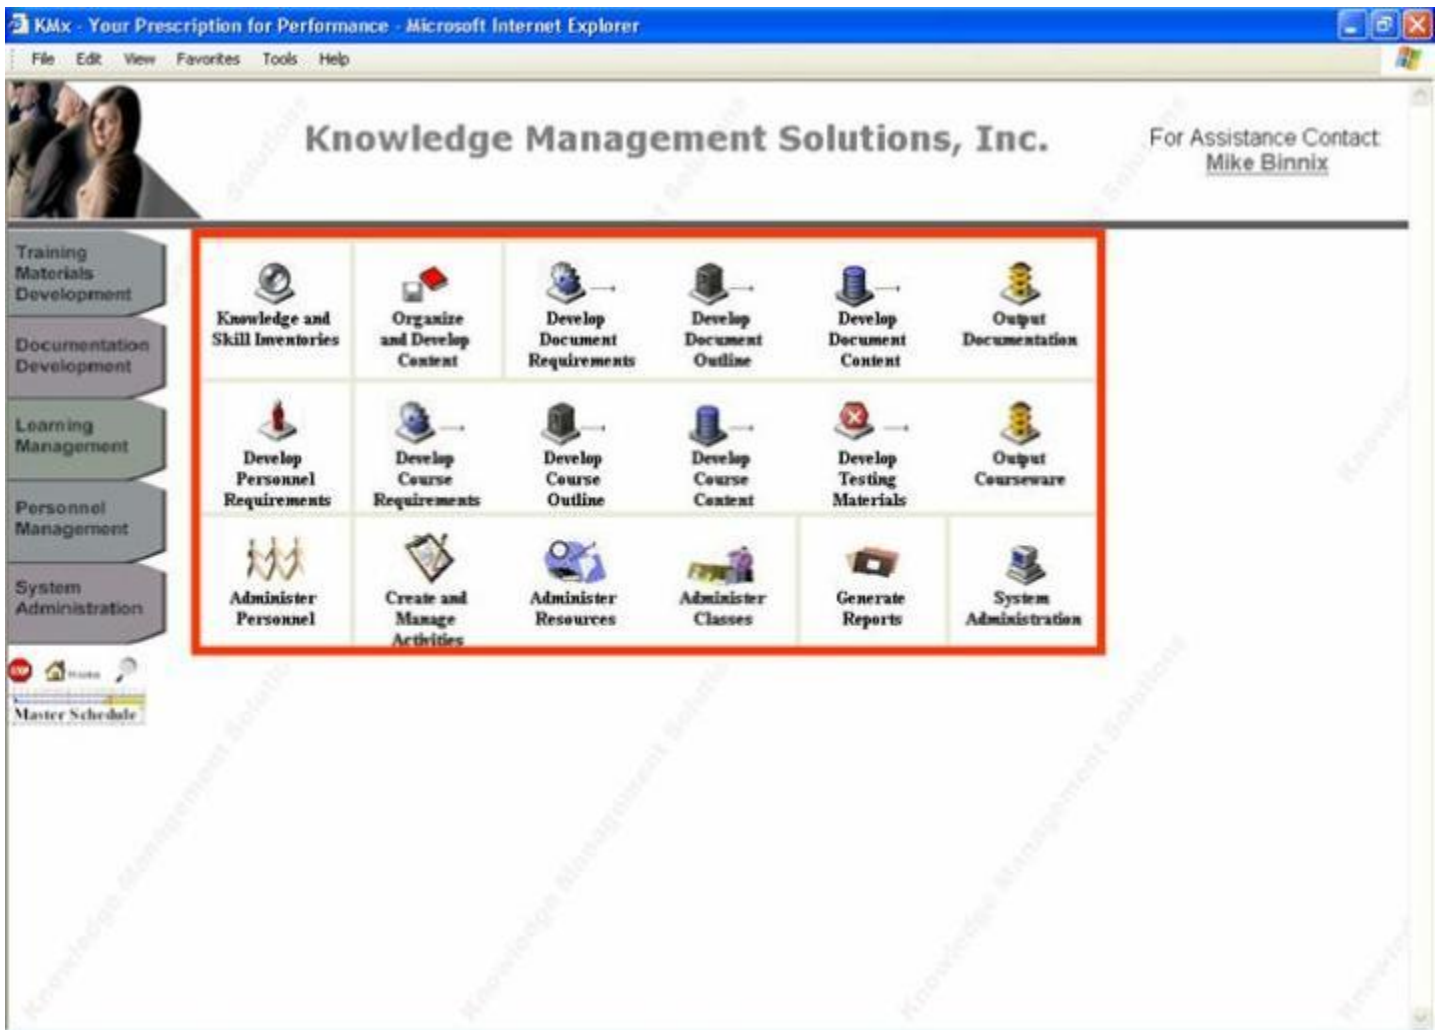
KMx - Your Prescription for Performance - Microsoft Internet Explorer

File Edit View Favorites Tools Help

Knowledge Management Solutions, Inc.

For Assistance Contact
Mike Binnix

Training Materials Development

Documentation Development

Learning Management

Personnel Management

System Administration

Master Schedule

| | | | | | |
|---|---|---|---|---|---|
| Knowledge and Skill Inventories | Organize and Develop Content | Develop Document Requirements | Develop Document Outline | Develop Document Content | Output Documentation |
| Develop Personnel Requirements | Develop Course Requirements | Develop Course Outline | Develop Course Content | Develop Testing Materials | Output Courseware |
| Administer Personnel | Create and Manage Activities | Administer Resources | Administer Classes | Generate Reports | System Administration |